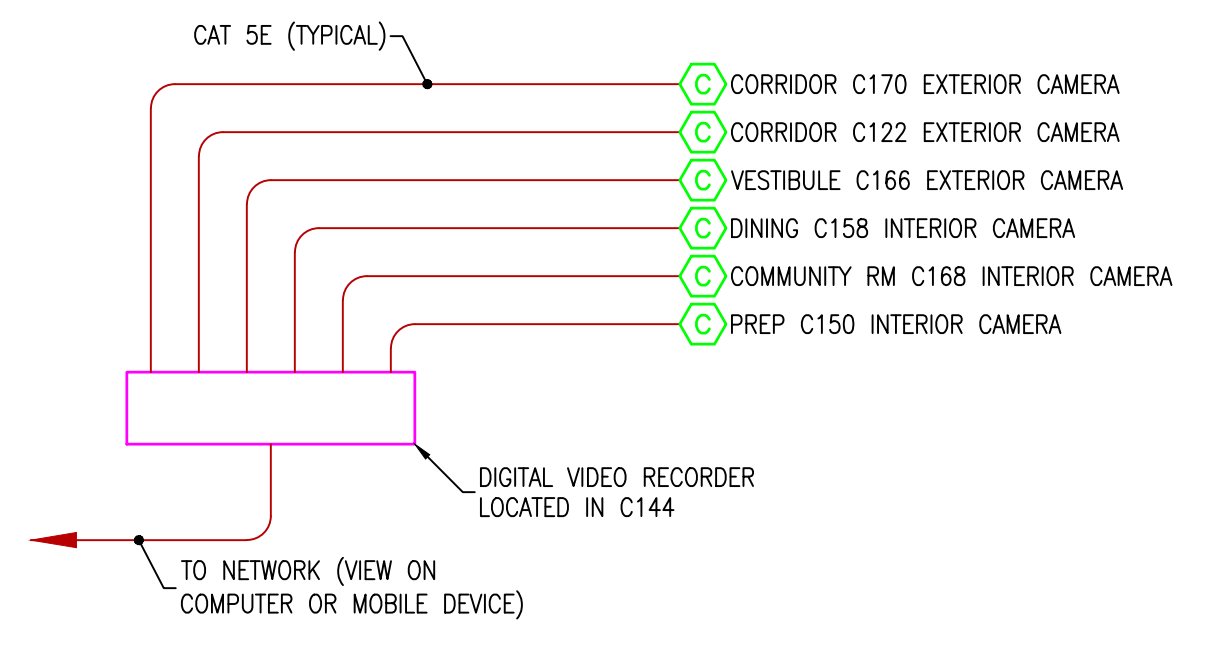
CAT 5E (TYPICAL)

C CORRIDOR C170 EXTERIOR CAMERA

C CORRIDOR C122 EXTERIOR CAMERA

C VESTIBULE C166 EXTERIOR CAMERA

C DINING C158 INTERIOR CAMERA

C COMMUNITY RM C168 INTERIOR CAMERA

C PREP C150 INTERIOR CAMERA

DIGITAL VIDEO RECORDER LOCATED IN C144

TO NETWORK (VIEW ON COMPUTER OR MOBILE DEVICE)